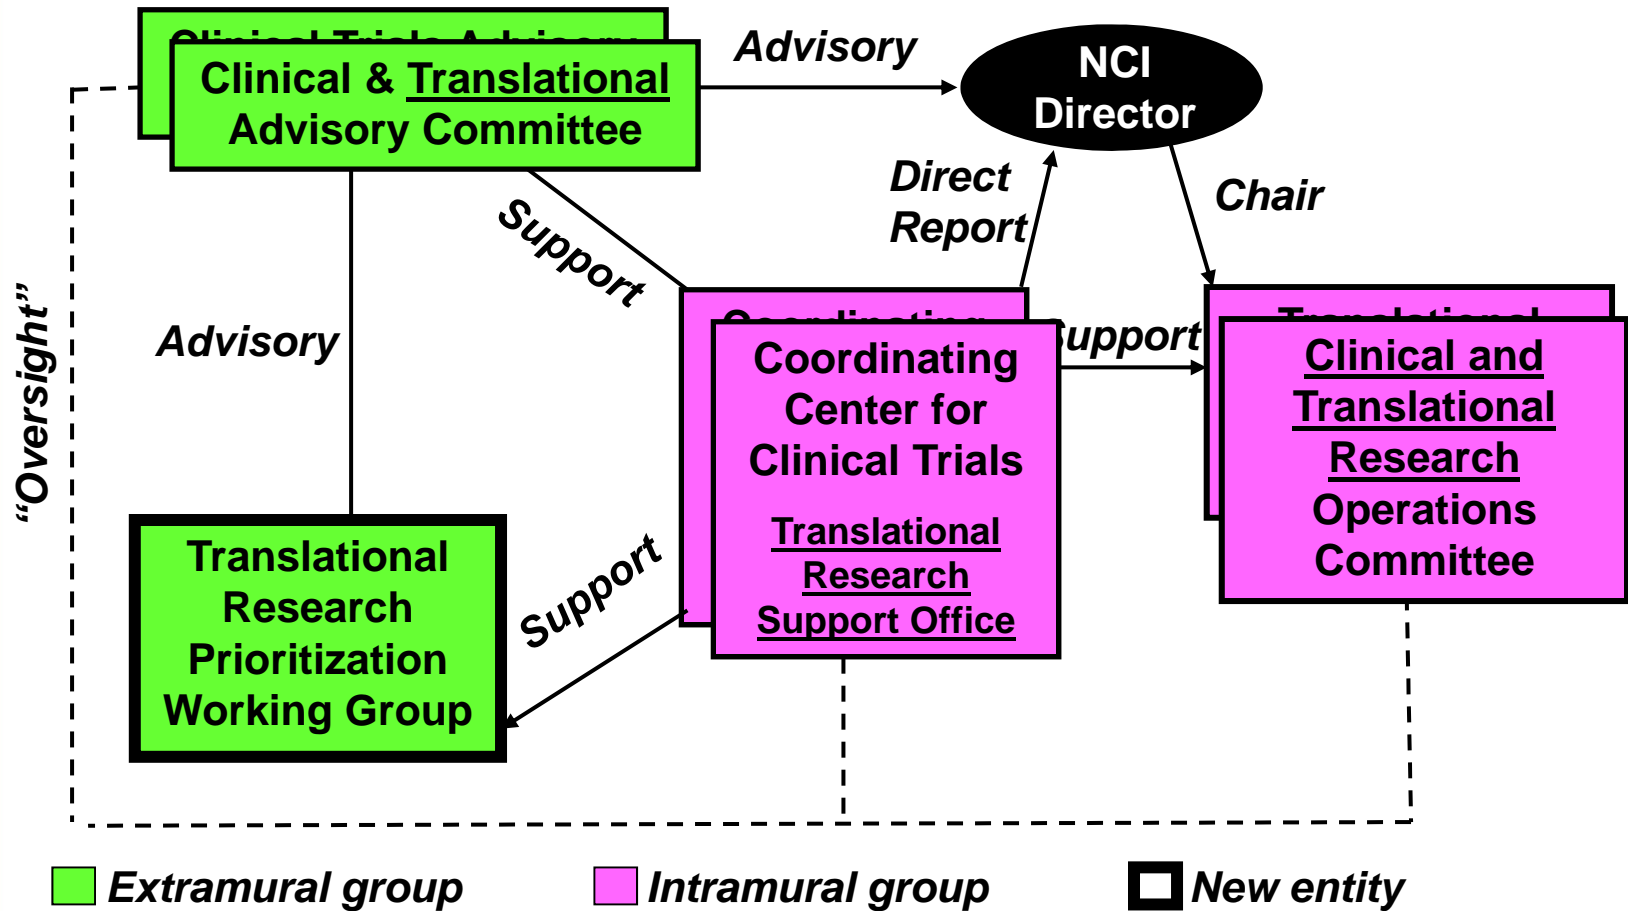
Clinical Trials Advisory

Clinical & Translational Advisory Committee

Advisory

NCI Director

Direct Report

Chair

Support

Advisory

"Oversight"

Coordinating

Coordinating Center for Clinical Trials

Translational Research Support Office

Support

Translational

Clinical and Translational Research Operations Committee

Translational Research Prioritization Working Group

Support

Extramural group

Intramural group

New entity